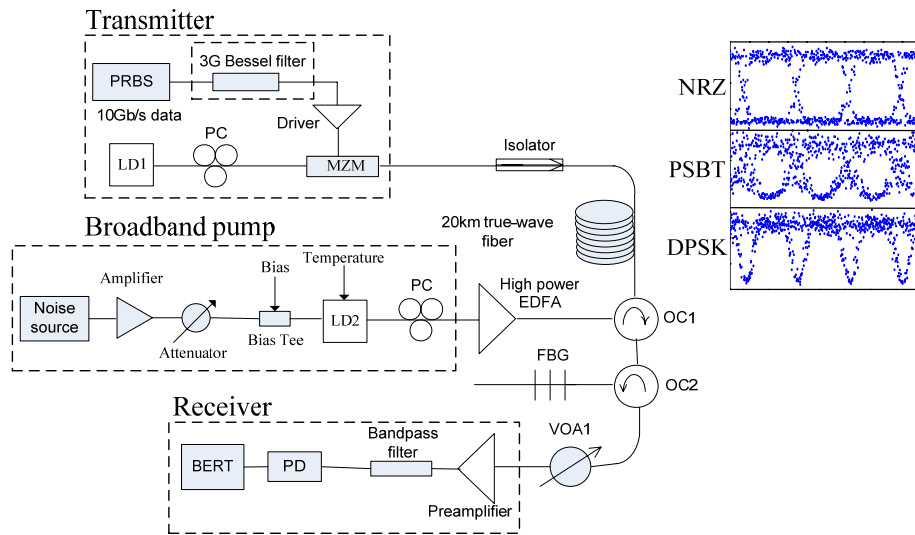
Transmitter

PRBS

3G Bessel filter

10Gb/s data

Driver

LD1

PC

MZM

Isolator

NRZ

PSBT

DPSK

20km true-wave fiber

Broadband pump

Amplifier

Bias

Temperature

PC

Noise source

Attenuator

Bias Tee

LD2

High power EDFA

OC1

FBG

OC2

Receiver

Bandpass filter

VOA1

BERT

PD

Preamplifier